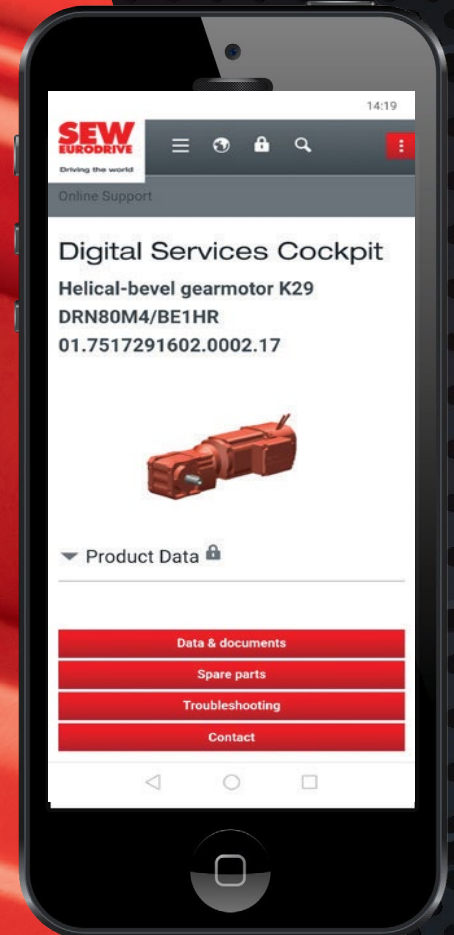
14:19

SEW EURODRIVE
Driving the world

Online Support

Digital Services Cockpit

Helical-bevel gearmotor K29
DRN80M4/BE1HR
01.7517291602.0002.17

Product Data

Data & documents

Spare parts

Troubleshooting

Contact